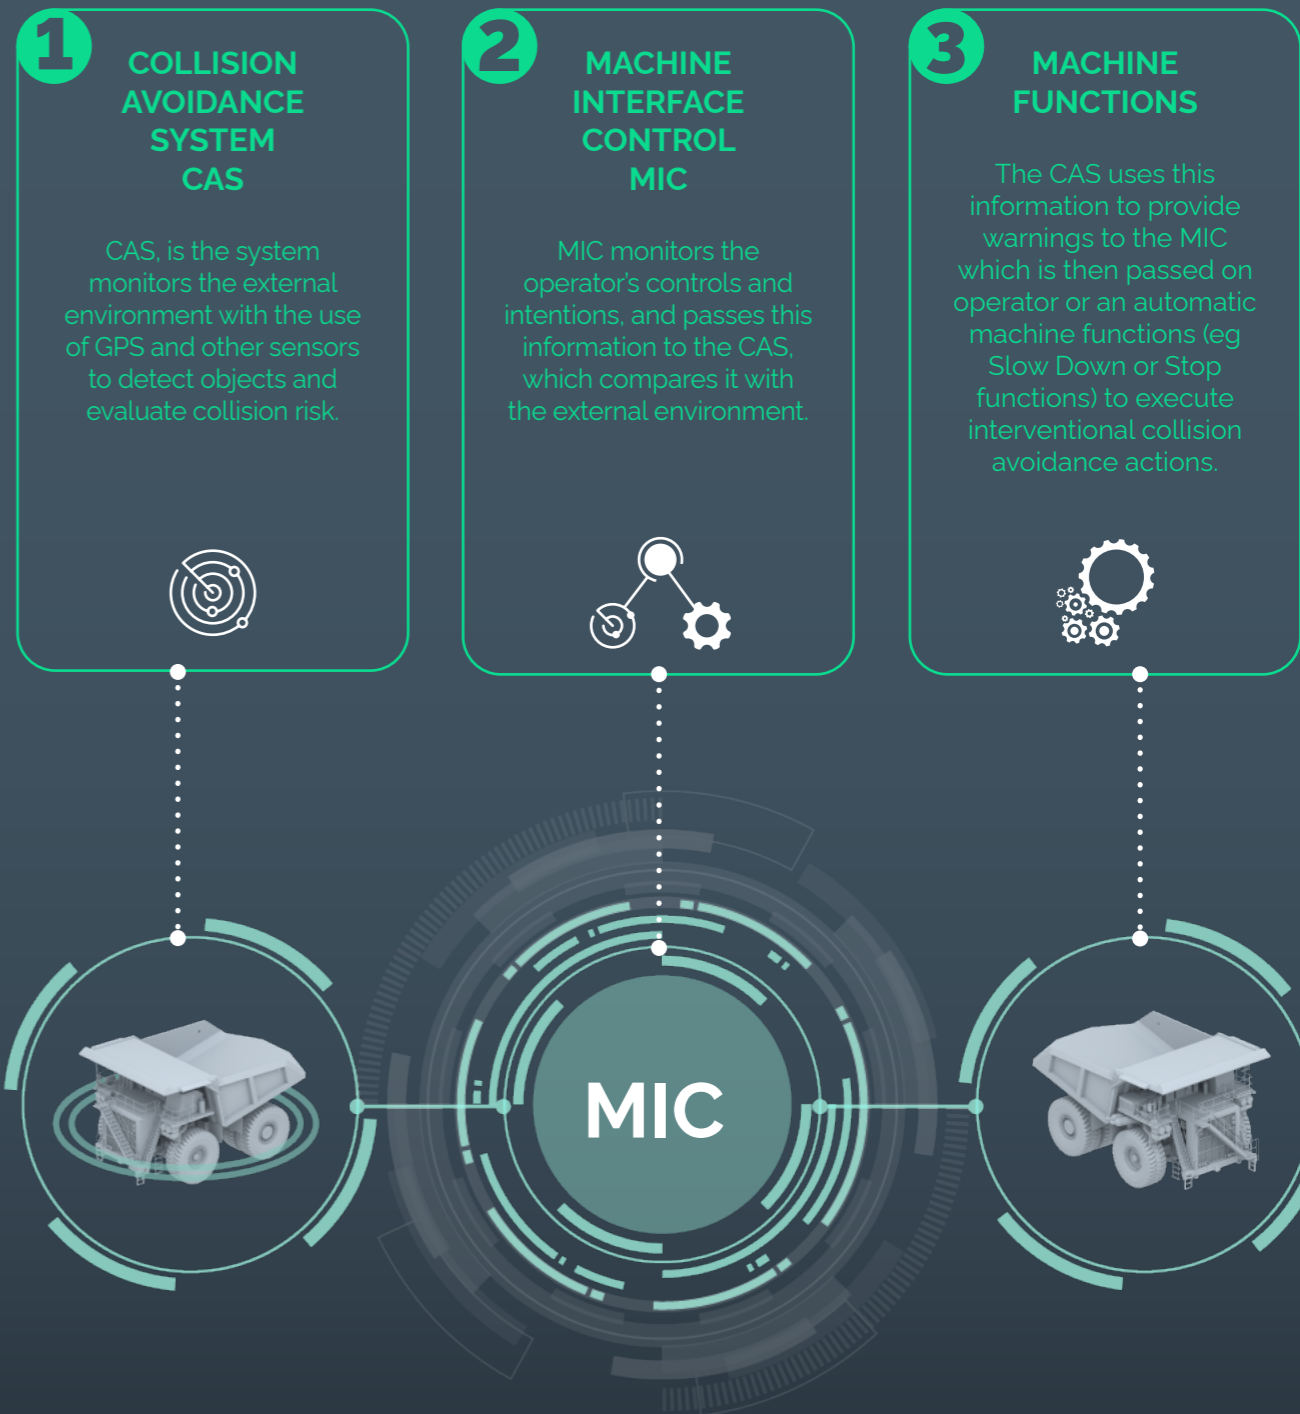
1

COLLISION AVOIDANCE SYSTEM CAS

CAS, is the system monitors the external environment with the use of GPS and other sensors to detect objects and evaluate collision risk.

2

MACHINE INTERFACE CONTROL MIC

MIC monitors the operator's controls and intentions, and passes this information to the CAS, which compares it with the external environment.

3

MACHINE FUNCTIONS

The CAS uses this information to provide warnings to the MIC which is then passed on operator or an automatic machine functions (eg Slow Down or Stop functions) to execute interventional collision avoidance actions.

MIC